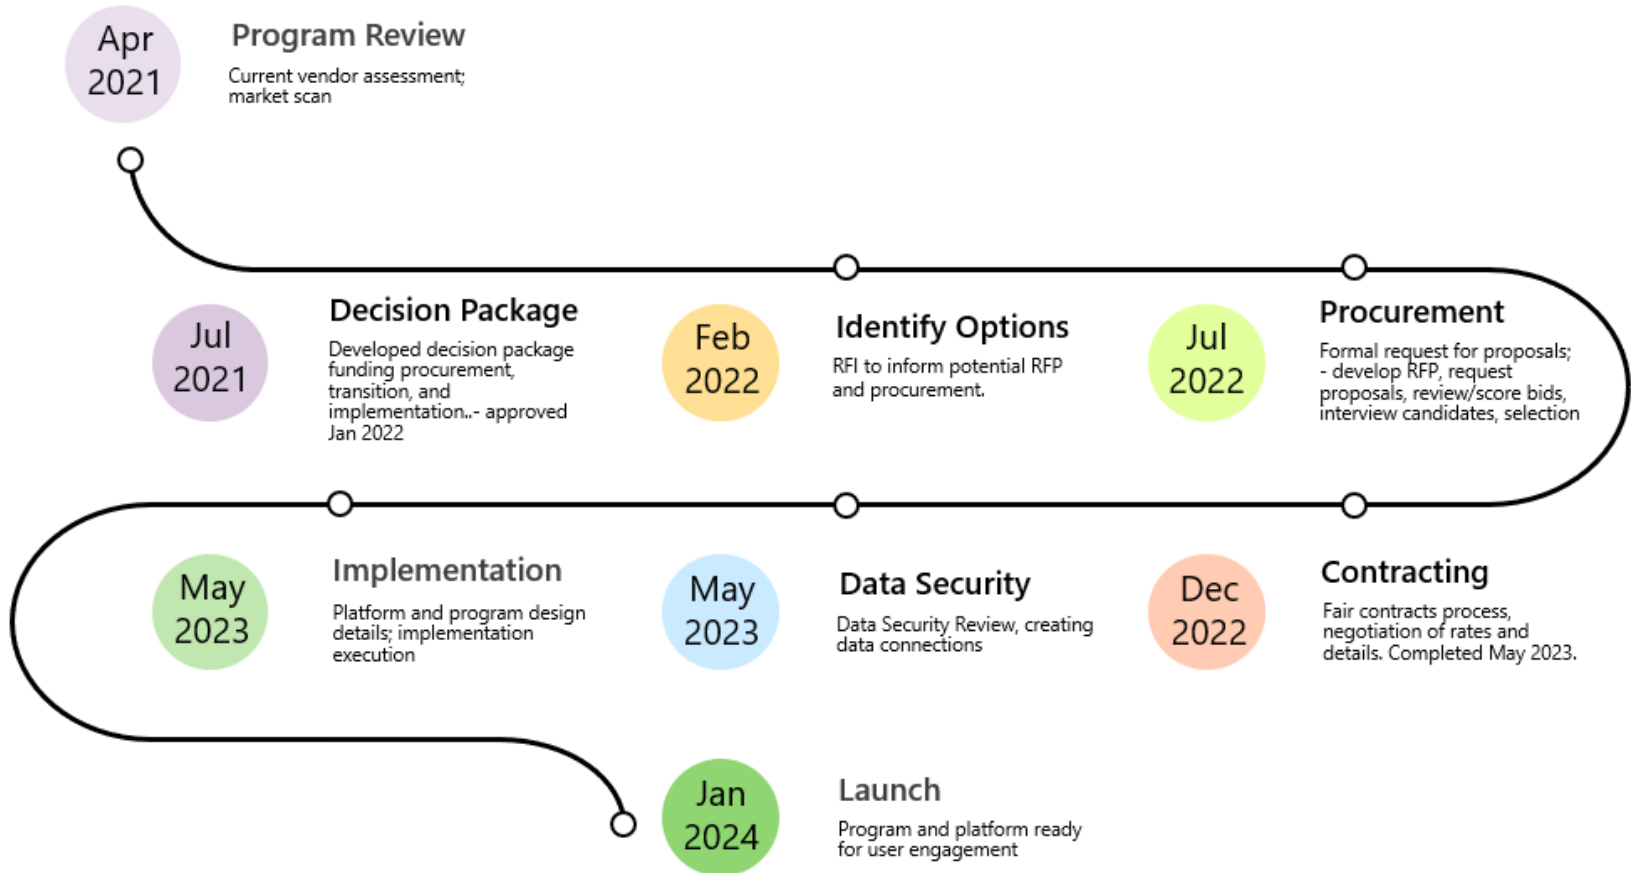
Apr 2021

Program Review

Current vendor assessment; market scan

Jul 2021

Decision Package

Developed decision package funding procurement, transition, and implementation..- approved Jan 2022

Feb 2022

Identify Options

RFI to inform potential RFP and procurement.

Jul 2022

Procurement

Formal request for proposals; - develop RFP, request proposals, review/score bids, interview candidates, selection

May 2023

Implementation

Platform and program design details; implementation execution

May 2023

Data Security

Data Security Review, creating data connections

Dec 2022

Contracting

Fair contracts process, negotiation of rates and details. Completed May 2023.

Jan 2024

Launch

Program and platform ready for user engagement